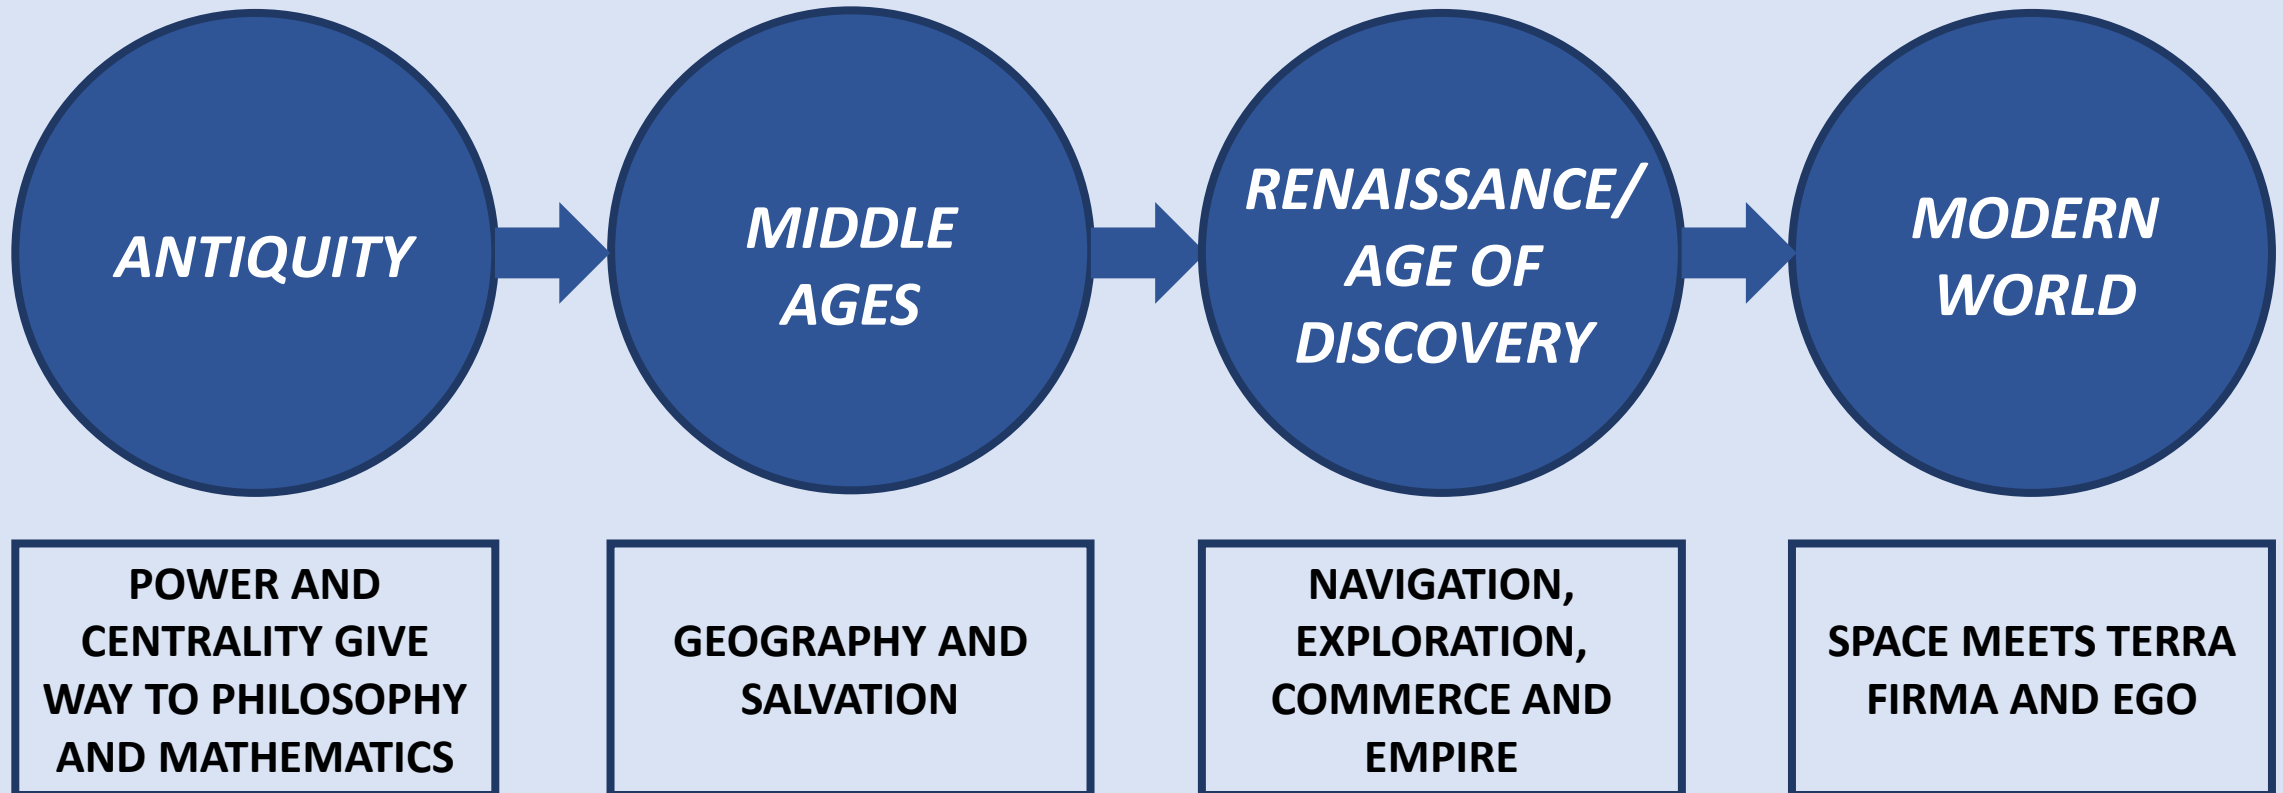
ANTIQUITY

MIDDLE AGES

RENAISSANCE/ AGE OF DISCOVERY

MODERN WORLD

POWER AND CENTRALITY GIVE WAY TO PHILOSOPHY AND MATHEMATICS

GEOGRAPHY AND SALVATION

NAVIGATION, EXPLORATION, COMMERCE AND EMPIRE

SPACE MEETS TERRA FIRMA AND EGO